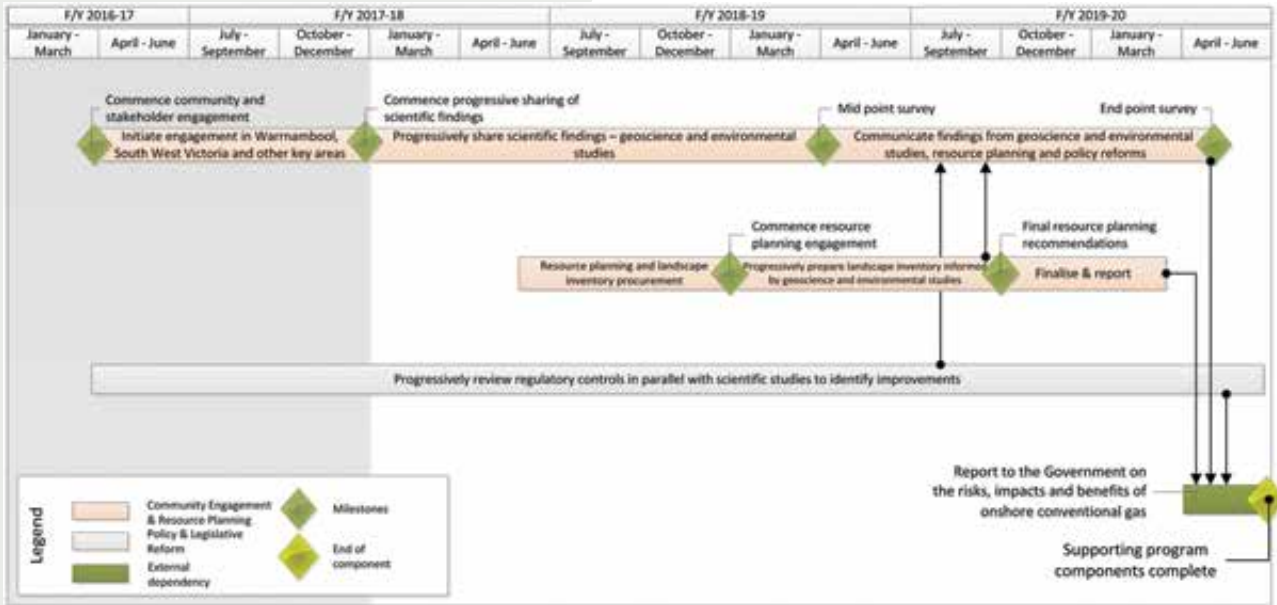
| F/Y 2016-17 | | F/Y 2017-18 | | | | F/Y 2018-19 | | | | F/Y 2019-20 | | | |
|---|---|---|---|---|---|---|---|---|---|---|---|---|---|
| January - March | April - June | July - September | October - December | January - March | April - June | July - September | October - December | January - March | April - June | July - September | October - December | January - March | April - June |

Commence community and stakeholder engagement

Commence progressive sharing of scientific findings

Mid point survey

End point survey

Initiate engagement in Warrnambool, South West Victoria and other key areas

Progressively share scientific findings – geoscience and environmental studies

Communicate findings from geoscience and environmental studies, resource planning and policy reforms

Commence resource planning engagement

Final resource planning recommendations

Resource planning and landscape inventory procurement

Progressively prepare landscape inventory information by geoscience and environmental studies

Finalise & report

Progressively review regulatory controls in parallel with scientific studies to identify improvements

Report to the Government on the risks, impacts and benefits of onshore conventional gas

Supporting program components complete

Legend

Community Engagement & Resource Planning

Policy & Legislative Reform

External dependency

Milestones

End of component